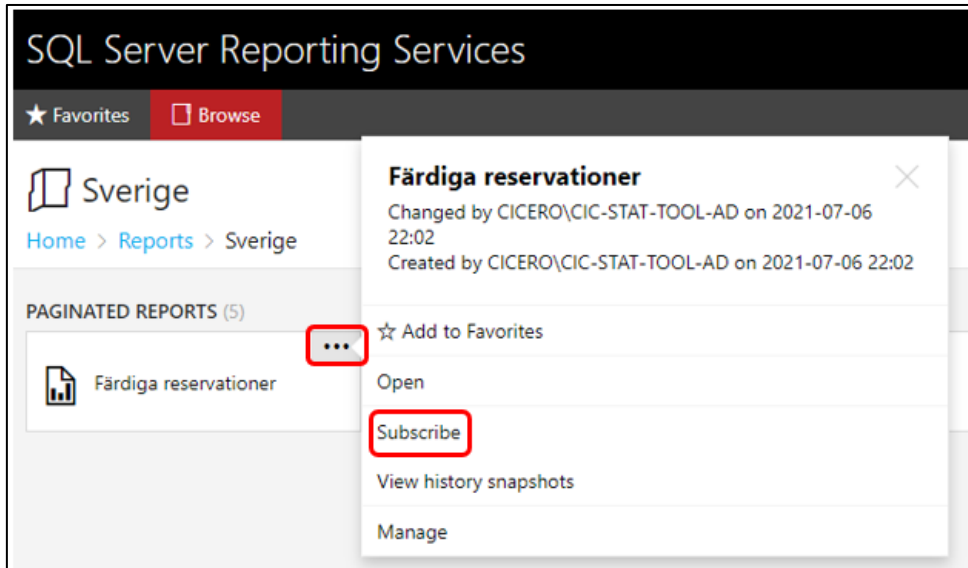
SQL Server Reporting Services

★ Favorites
Browse

Sverige
Home > Reports > Sverige

PAGINATED REPORTS (5)

Färdiga reservationer

Färdiga reservationer
Changed by CICERO\CIC-STAT-TOOL-AD on 2021-07-06 22:02
Created by CICERO\CIC-STAT-TOOL-AD on 2021-07-06 22:02

☆ Add to Favorites
Open
Subscribe
View history snapshots
Manage